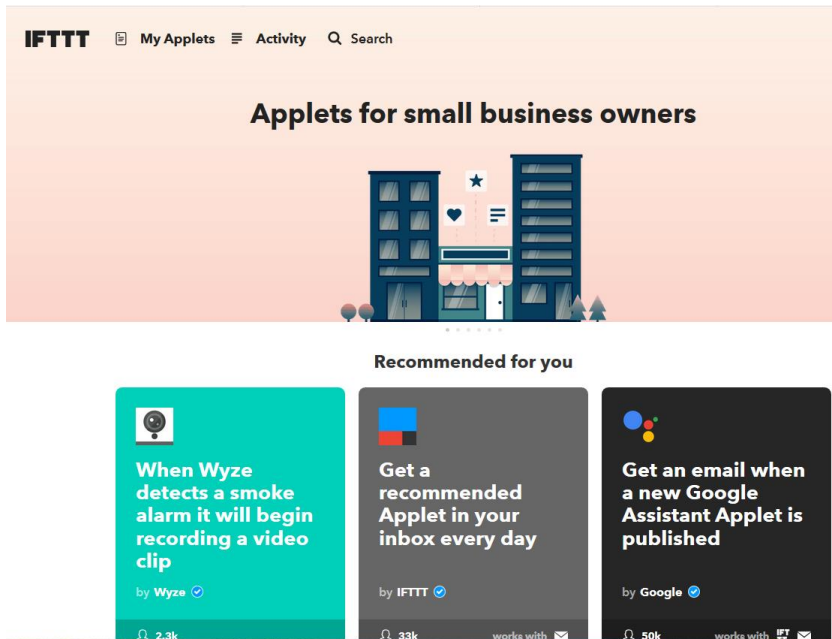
IFTTT My Applets Activity Search

Applets for small business owners

Recommended for you

When Wyze detects a smoke alarm it will begin recording a video clip

by Wyze

2.3k

Get a recommended Applet in your inbox every day

by IFTTT

33k works with

Get an email when a new Google Assistant Applet is published

by Google

50k works with